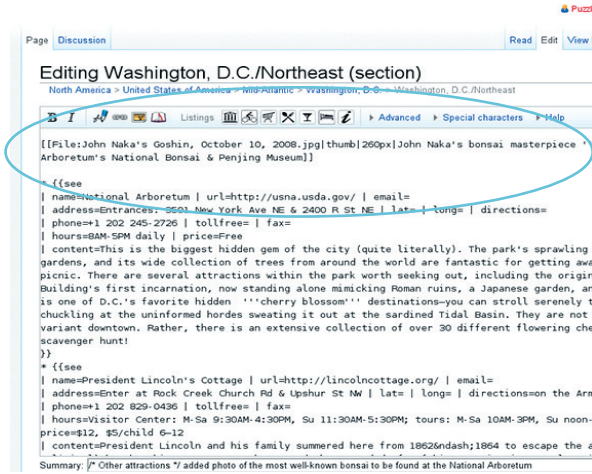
Puzz

Page Discussion Read Edit View

Editing Washington, D.C./Northeast (section)

North America > United States of America > Mid-Atlantic > Washington, D.C. > Washington, D.C./Northeast

B I Listings ▸ Advanced ▸ Special characters ▸ Help

[[File:John Naka's Goshin, October 10, 2008.jpg|thumb|260px|John Naka's bonsai masterpiece '' Arboretum's National Bonsai & Penjing Museum]]

* {{see
| name=National Arboretum | url=http://usna.usda.gov/ | email=
| address=Entrance: 3501 New York Ave NE & 2400 R St NE | lat= | long= | directions=
| phone=+1 202 245-2726 | tollfree= | fax=
| hours=8AM-5PM daily | price=Free
| content=This is the biggest hidden gem of the city (quite literally). The park's sprawling gardens, and its wide collection of trees from around the world are fantastic for getting awa picnic. There are several attractions within the park worth seeking out, including the origin Building's first incarnation, now standing alone mimicking Roman ruins, a Japanese garden, an is one of D.C.'s favorite hidden '''cherry blossom''' destinations—you can stroll serenely t chuckling at the uninformed hordes sweating it out at the sardined Tidal Basin. They are not variant downtown. Rather, there is an extensive collection of over 30 different flowering che scavenger hunt!
}}
* {{see
| name=President Lincoln's Cottage | url=http://lincolncottage.org/ | email=
| address=Enter at Rock Creek Church Rd & Upshur St NW | lat= | long= | directions=on the Arm
| phone=+1 202 829-0436 | tollfree= | fax=
| hours=Visitor Center: M-Sa 9:30AM-4:30PM, Su 11:30AM-5:30PM; tours: M-Sa 10AM-3PM, Su noon- price=$12, $5/child 6-12
| content=President Lincoln and his family summered here from 1862&ndash;1864 to escape the a

Summary: /* Other attractions */ added photo of the most well-known bonsai to be found at the National Arboretum